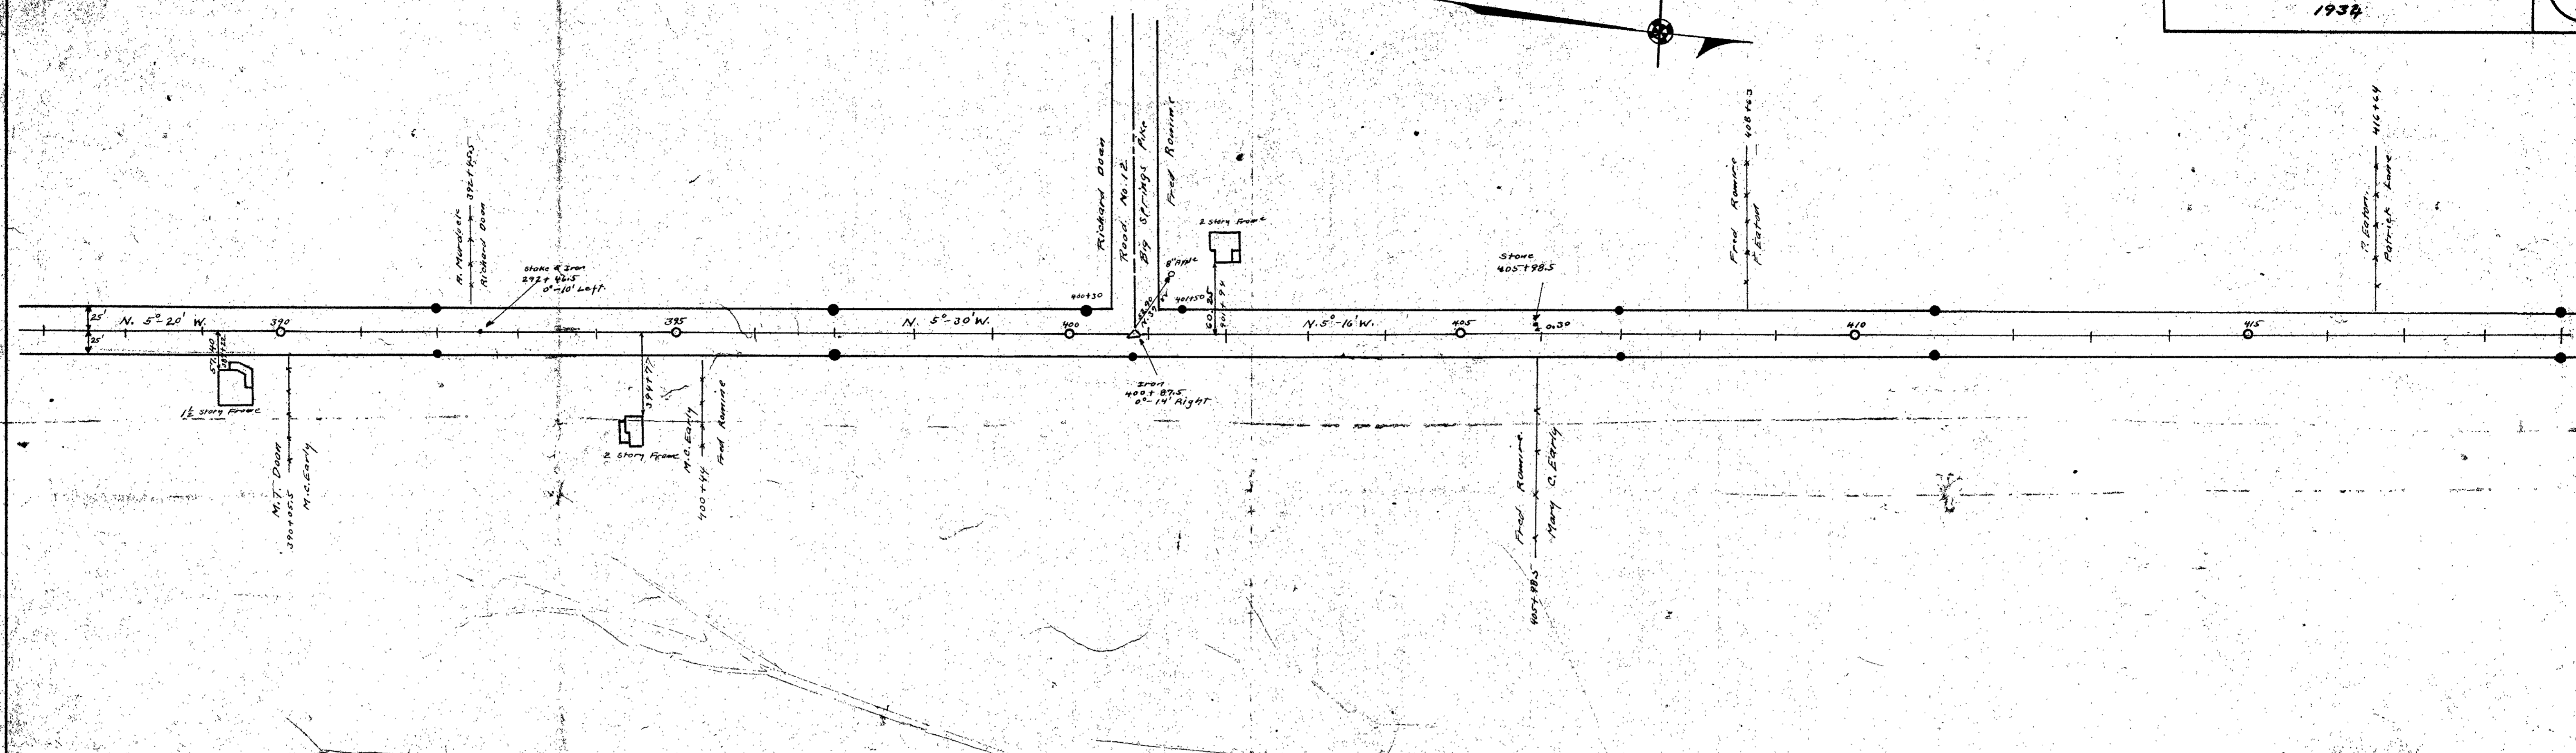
1934

R. Murdock
Richard Doan
392+49.5

Stake & Iron
292+42.5
0°-10' Left

Richard Doan
Road No. 12
Big Springs Pike
Fred Romine

2 Story Frame

8" Apple

400+30

401+50

Stone
405+98.5

Fred Romine
P. Eaton
408+63

P. Eaton
Patrick Lowe
416+64

25'
25'

N. 5° 20' W.

390

57.40

395

N. 5°-30' W.

400

60.25

N. 5°-16' W.

405

0.30

410

415

1½ Story Frame

394+77

2 Story Frame

Iron
400+87.5
0°-14' Right

M.T. Doan
M.C. Early
390+05.5

M.C. Early
Fred Romine
400+44

Fred Romine
Mary C. Early
405+98.5